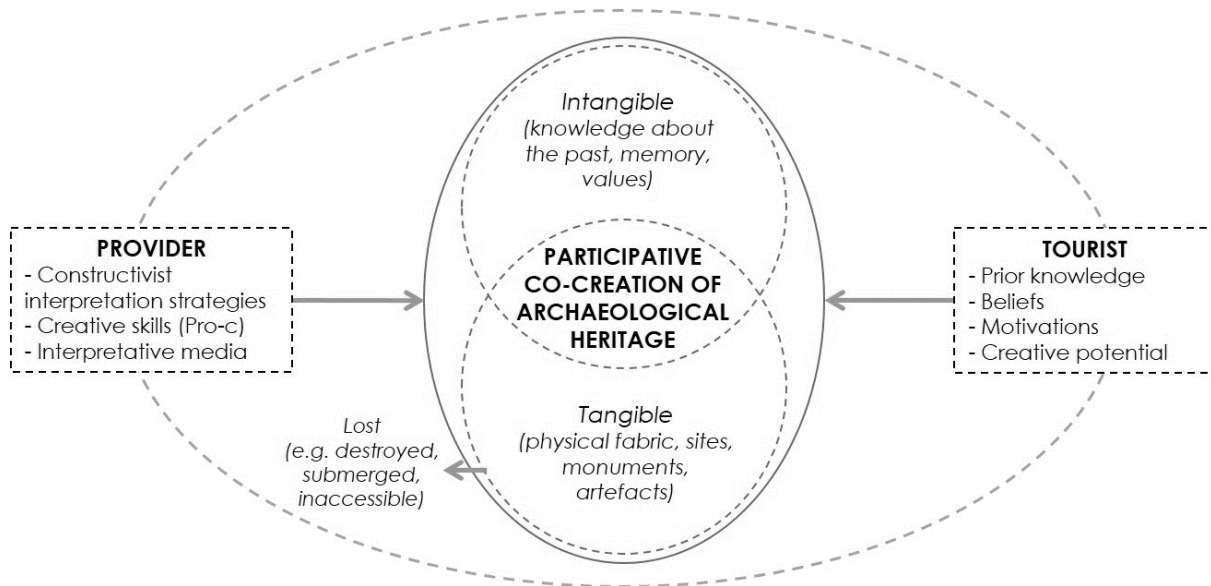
PROVIDER
- Constructivist interpretation strategies
- Creative skills (Pro-c)
- Interpretative media

Intangible
(knowledge about the past, memory, values)

PARTICIPATIVE CO-CREATION OF ARCHAEOLOGICAL HERITAGE

Tangible
(physical fabric, sites, monuments, artefacts)

Lost
(e.g. destroyed, submerged, inaccessible)

TOURIST
- Prior knowledge
- Beliefs
- Motivations
- Creative potential